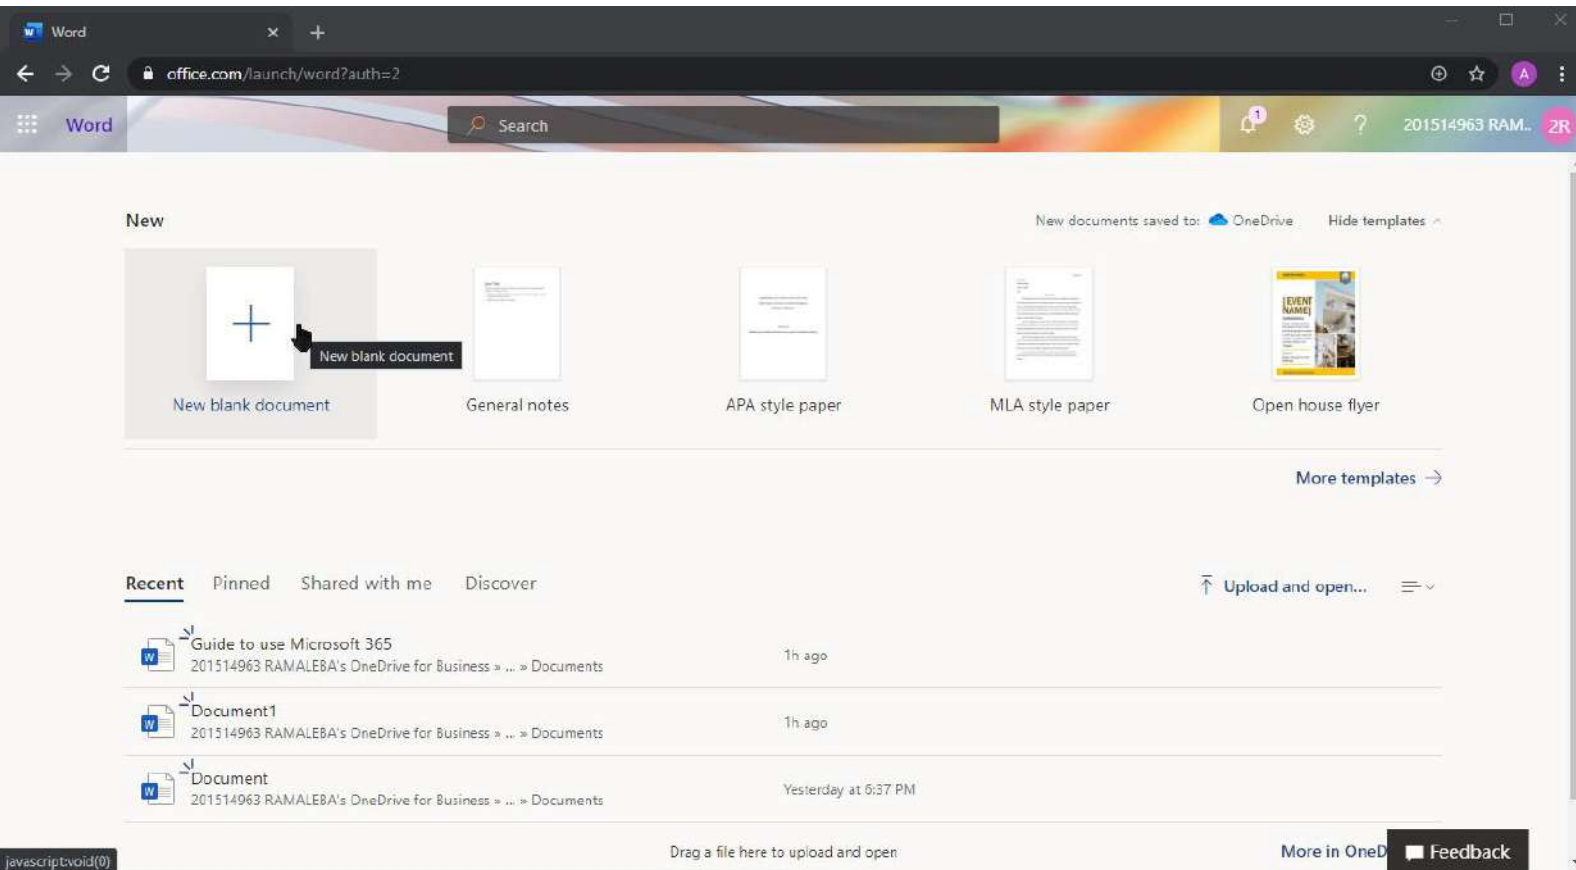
Word ×

office.com/launch/word?auth=2

Word

Search

1

201514963 RAM.. 2R

New

New documents saved to: OneDrive Hide templates

New blank document

New blank document

General notes

APA style paper

MLA style paper

[EVENT NAME]

Open house flyer

More templates →

Recent Pinned Shared with me Discover

Upload and open...

Guide to use Microsoft 365
201514963 RAMALEBA's OneDrive for Business » ... » Documents
1h ago

Document1
201514963 RAMALEBA's OneDrive for Business » ... » Documents
1h ago

Document
201514963 RAMALEBA's OneDrive for Business » ... » Documents
Yesterday at 6:37 PM

Drag a file here to upload and open

More in OneD

Feedback

javascript:void(0)